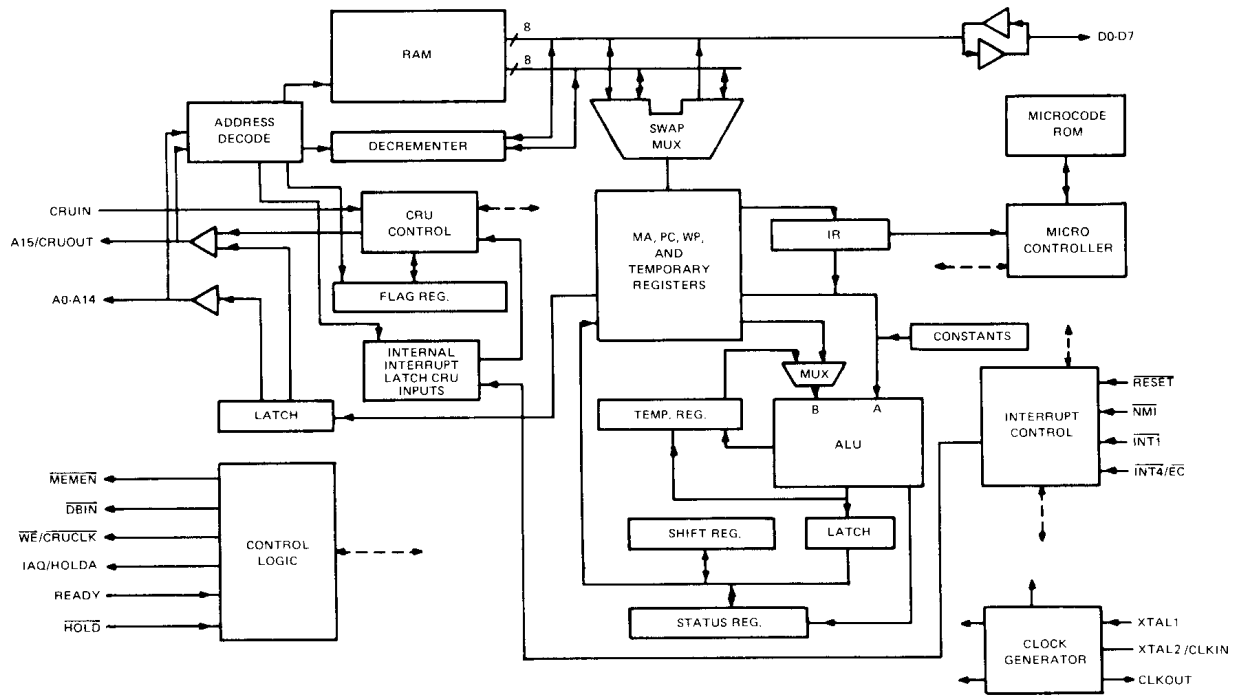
RAM
8
8
D0-D7
ADDRESS DECODE
DECREMENTER
SWAP MUX
MICROCODE ROM
CRUIN
CRU CONTROL
A15/CRUOUT
MA, PC, WP, AND TEMPORARY REGISTERS
IR
MICRO CONTROLLER
A0-A14
FLAG REG.
CONSTANTS
INTERNAL INTERRUPT LATCH CRU INPUTS
MUX
$\overline{RESET}$
B
A
INTERRUPT CONTROL
$\overline{NMI}$
LATCH
TEMP. REG.
ALU
$\overline{INT1}$
$\overline{INT4}/\overline{EC}$
$\overline{MEMEN}$
$\overline{DBIN}$
$\overline{WE}/\overline{CRUCLK}$
CONTROL LOGIC
SHIFT REG.
LATCH
IAQ/HOLDA
READY
$\overline{HOLD}$
STATUS REG.
XTAL1
CLOCK GENERATOR
XTAL2/CLKIN
CLKOUT